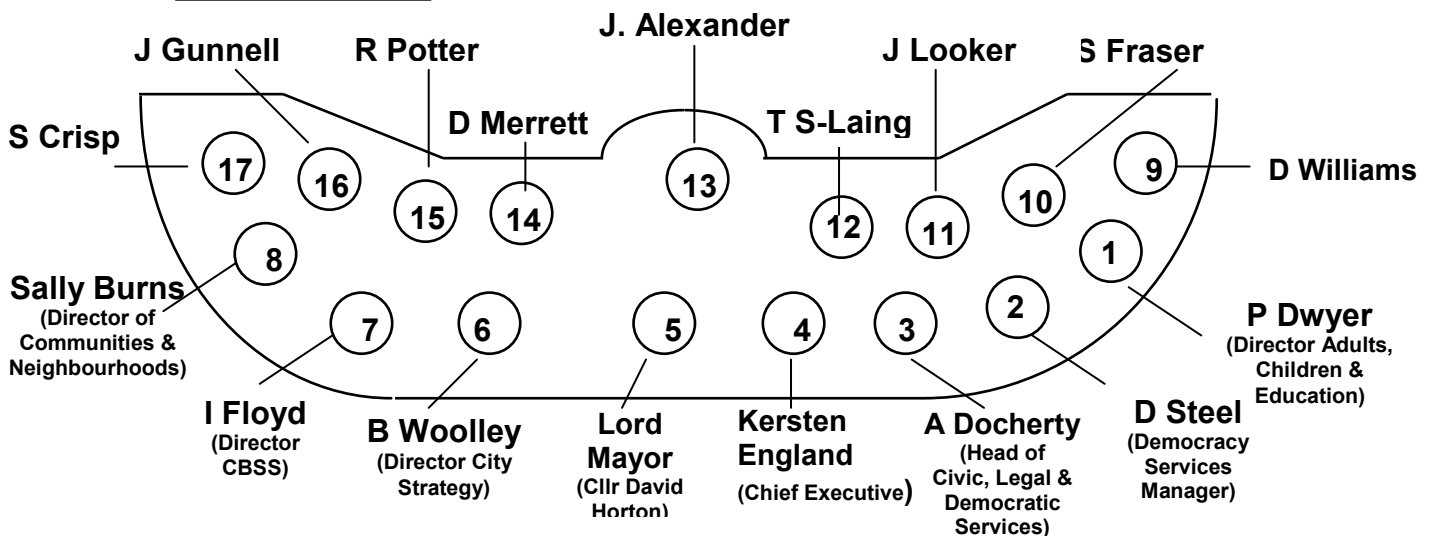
J Gunnell
R Potter
J. Alexander
J Looker
S Fraser
D Merrett
T S-Laing
S Crisp
17
16
15
14
13
12
11
10
9
D Williams
8
1
Sally Burns (Director of Communities & Neighbourhoods)
7
6
5
4
3
2
P Dwyer (Director Adults, Children & Education)
I Floyd (Director CBSS)
B Woolley (Director City Strategy)
Lord Mayor (Cllr David Horton)
Kersten England (Chief Executive)
A Docherty (Head of Civic, Legal & Democratic Services)
D Steel (Democracy Services Manager)